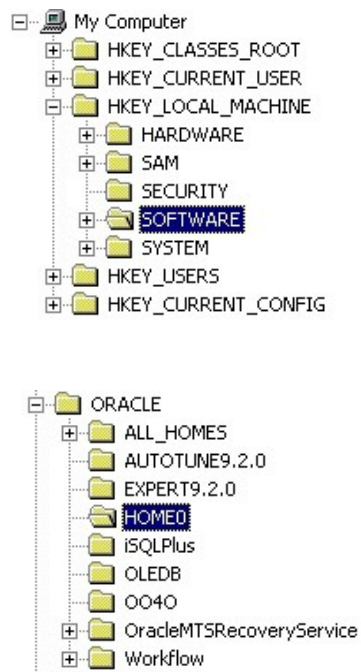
My Computer
HKEY_CLASSES_ROOT
HKEY_CURRENT_USER
HKEY_LOCAL_MACHINE
HARDWARE
SAM
SECURITY
SOFTWARE
SYSTEM
HKEY_USERS
HKEY_CURRENT_CONFIG

ORACLE
ALL_HOMES
AUTOTUNE9.2.0
EXPERT9.2.0
HOME0
iSQLPlus
OLEDB
OO4O
OracleMTSRecoveryService
Workflow